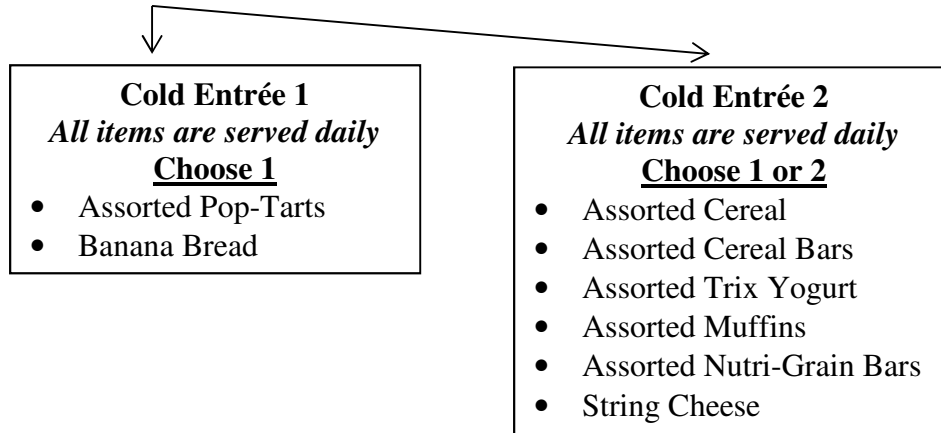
**Cold Entrée 1**
*All items are served daily*
Choose 1
- Assorted Pop-Tarts
- Banana Bread

**Cold Entrée 2**
*All items are served daily*
Choose 1 or 2
- Assorted Cereal
- Assorted Cereal Bars
- Assorted Trix Yogurt
- Assorted Muffins
- Assorted Nutri-Grain Bars
- String Cheese